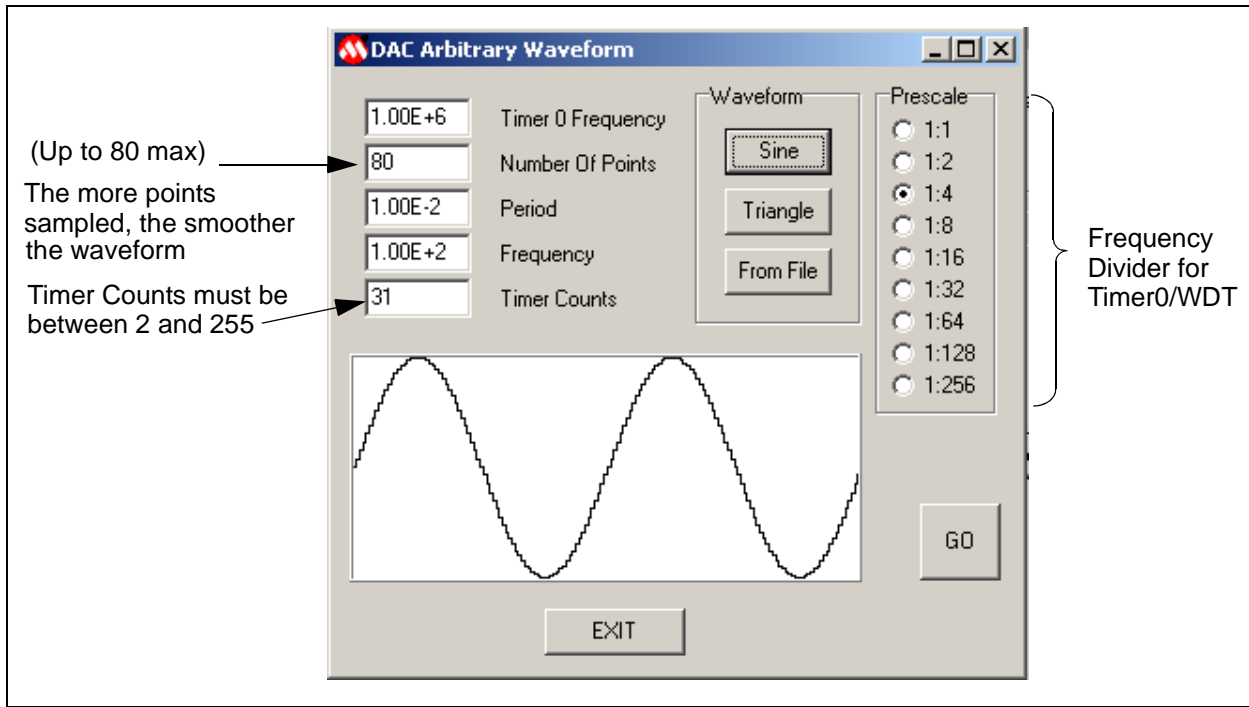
DAC Arbitrary Waveform

(Up to 80 max)

The more points sampled, the smoother the waveform

Timer Counts must be between 2 and 255

1.00E+6 Timer 0 Frequency

80 Number Of Points

1.00E-2 Period

1.00E+2 Frequency

31 Timer Counts

Waveform

Sine

Triangle

From File

Prescale

1:1

1:2

1:4

1:8

1:16

1:32

1:64

1:128

1:256

Frequency Divider for Timer0/WDT

GO

EXIT